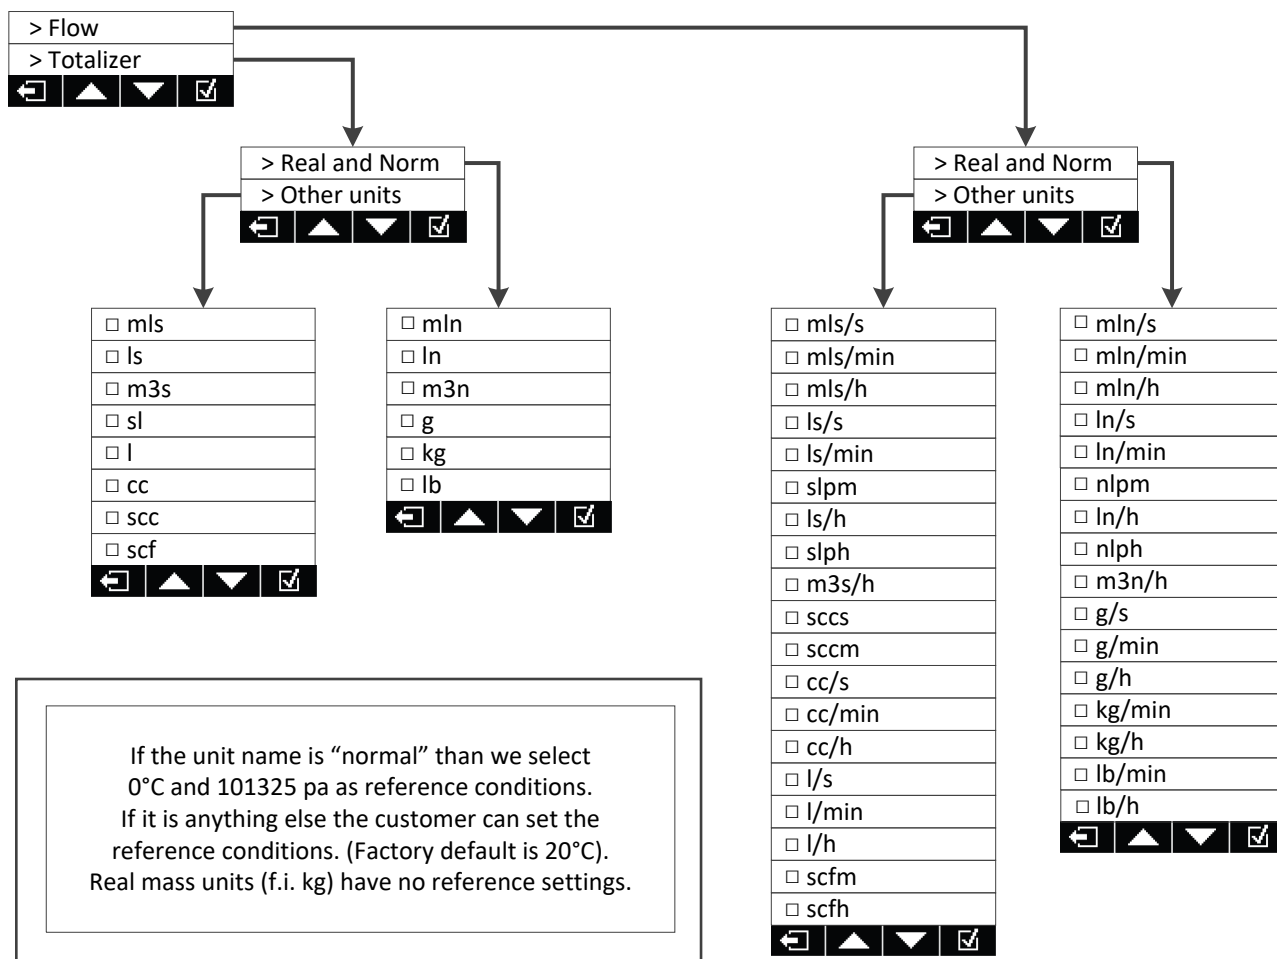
> Flow
> Totalizer

> Real and Norm
> Other units

☐ mls
☐ ls
☐ m3s
☐ sl
☐ l
☐ cc
☐ scc
☐ scf

☐ mln
☐ ln
☐ m3n
☐ g
☐ kg
☐ lb

> Real and Norm
> Other units

☐ mls/s
☐ mls/min
☐ mls/h
☐ ls/s
☐ ls/min
☐ slpm
☐ ls/h
☐ slph
☐ m3s/h
☐ sccs
☐ sccm
☐ cc/s
☐ cc/min
☐ cc/h
☐ l/s
☐ l/min
☐ l/h
☐ scfm
☐ scfh

☐ mln/s
☐ mln/min
☐ mln/h
☐ ln/s
☐ ln/min
☐ nlpm
☐ ln/h
☐ nlph
☐ m3n/h
☐ g/s
☐ g/min
☐ g/h
☐ kg/min
☐ kg/h
☐ lb/min
☐ lb/h

If the unit name is “normal” than we select 0°C and 101325 pa as reference conditions. If it is anything else the customer can set the reference conditions. (Factory default is 20°C). Real mass units (f.i. kg) have no reference settings.